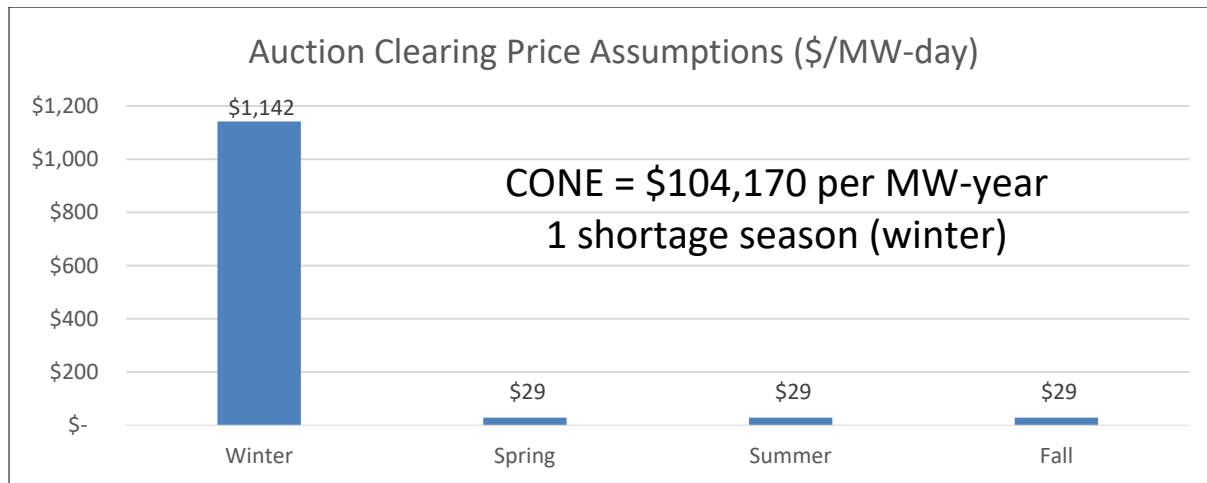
Auction Clearing Price Assumptions (\$/MW-day)

\$1,200
\$1,000
\$800
\$600
\$400
\$200
\$-

\$1,142

CONE = \$104,170 per MW-year
1 shortage season (winter)

\$29
\$29
\$29

Winter
Spring
Summer
Fall